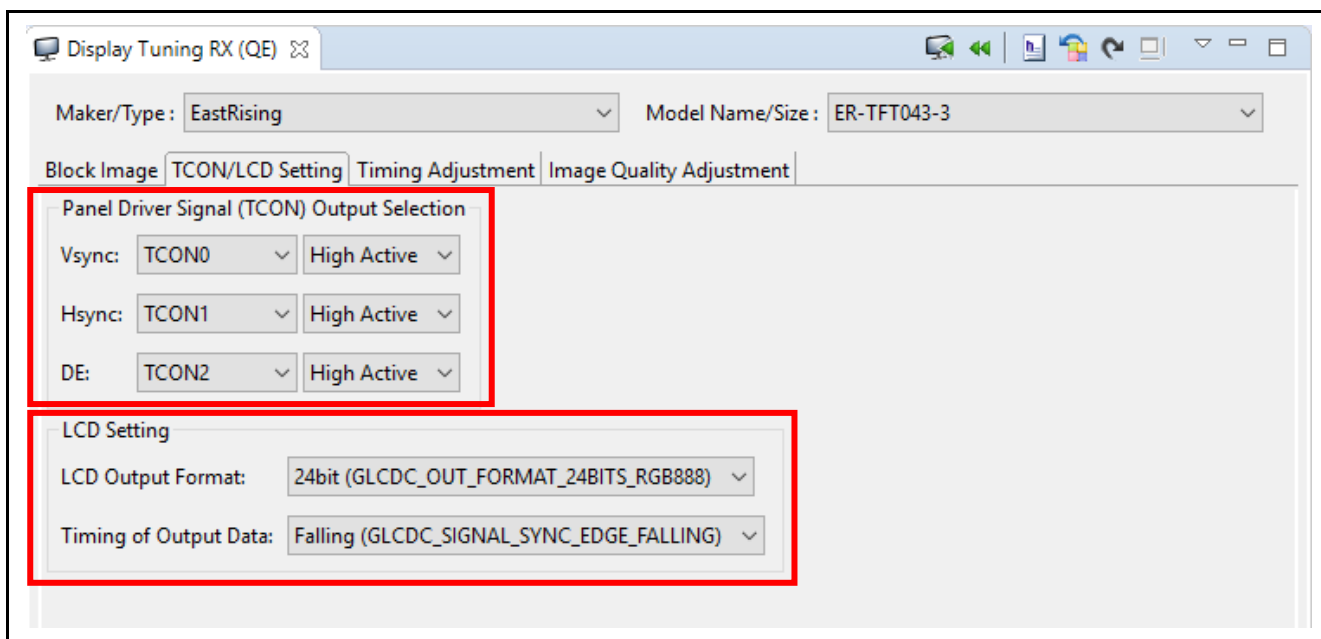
Display Tuning RX (QE) ☒

Maker/Type : EastRising

Model Name/Size : ER-TFT043-3

Block Image | TCON/LCD Setting | Timing Adjustment | Image Quality Adjustment

Panel Driver Signal (TCON) Output Selection

Vsync: TCON0 High Active

Hsync: TCON1 High Active

DE: TCON2 High Active

LCD Setting

LCD Output Format: 24bit (GLCDC_OUT_FORMAT_24BITS_RGB888)

Timing of Output Data: Falling (GLCDC_SIGNAL_SYNC_EDGE_FALLING)